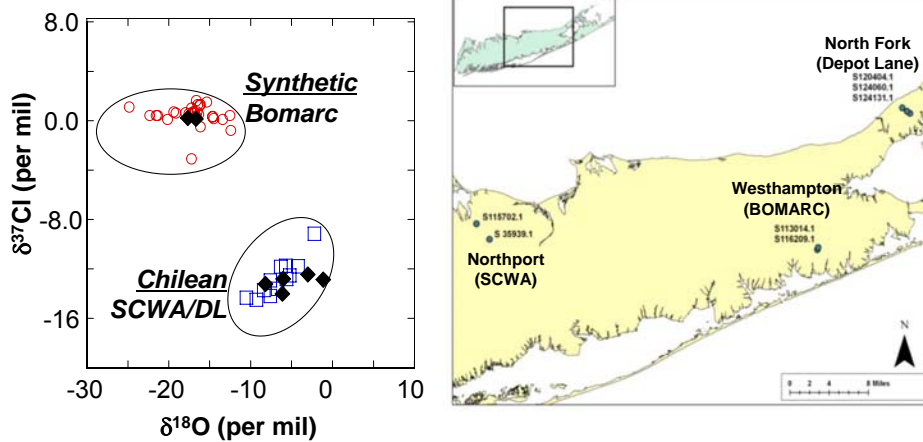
8.0

0.0

-8.0

-16

$\delta^{37}$Cl (per mil)

Synthetic
Bomarc

Chilean
SCWA/DL

-30 -20 -10 0 10

$\delta^{18}$O (per mil)

North Fork
(Depot Lane)
S120404.1
S124060.1
S124131.1

Westhampton
(BOMARC)
S113014.1
S116209.1

S115702.1
S 35939.1
Northport
(SCWA)

N

0 2 4 8 Miles